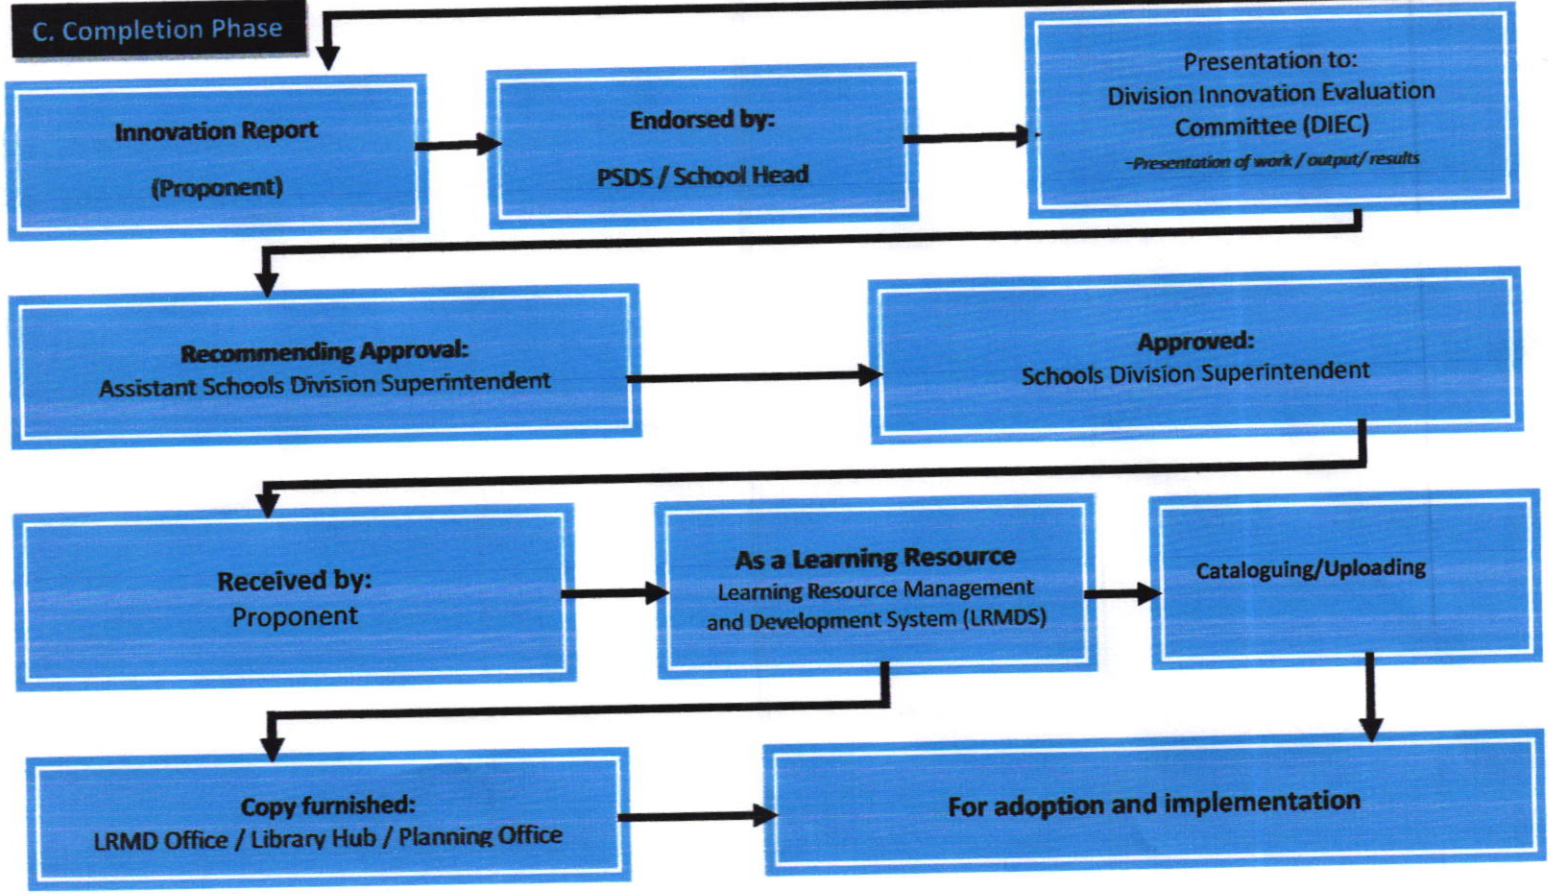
C. Completion Phase

Innovation Report
(Proponent)

Endorsed by:
PSDS / School Head

Presentation to:
Division Innovation Evaluation Committee (DIEC)
-Presentation of work / output/ results

Recommending Approval:
Assistant Schools Division Superintendent

Approved:
Schools Division Superintendent

Received by:
Proponent

As a Learning Resource
Learning Resource Management and Development System (LRMDS)

Cataloguing/Uploading

Copy furnished:
LRMD Office / Library Hub / Planning Office

For adoption and implementation